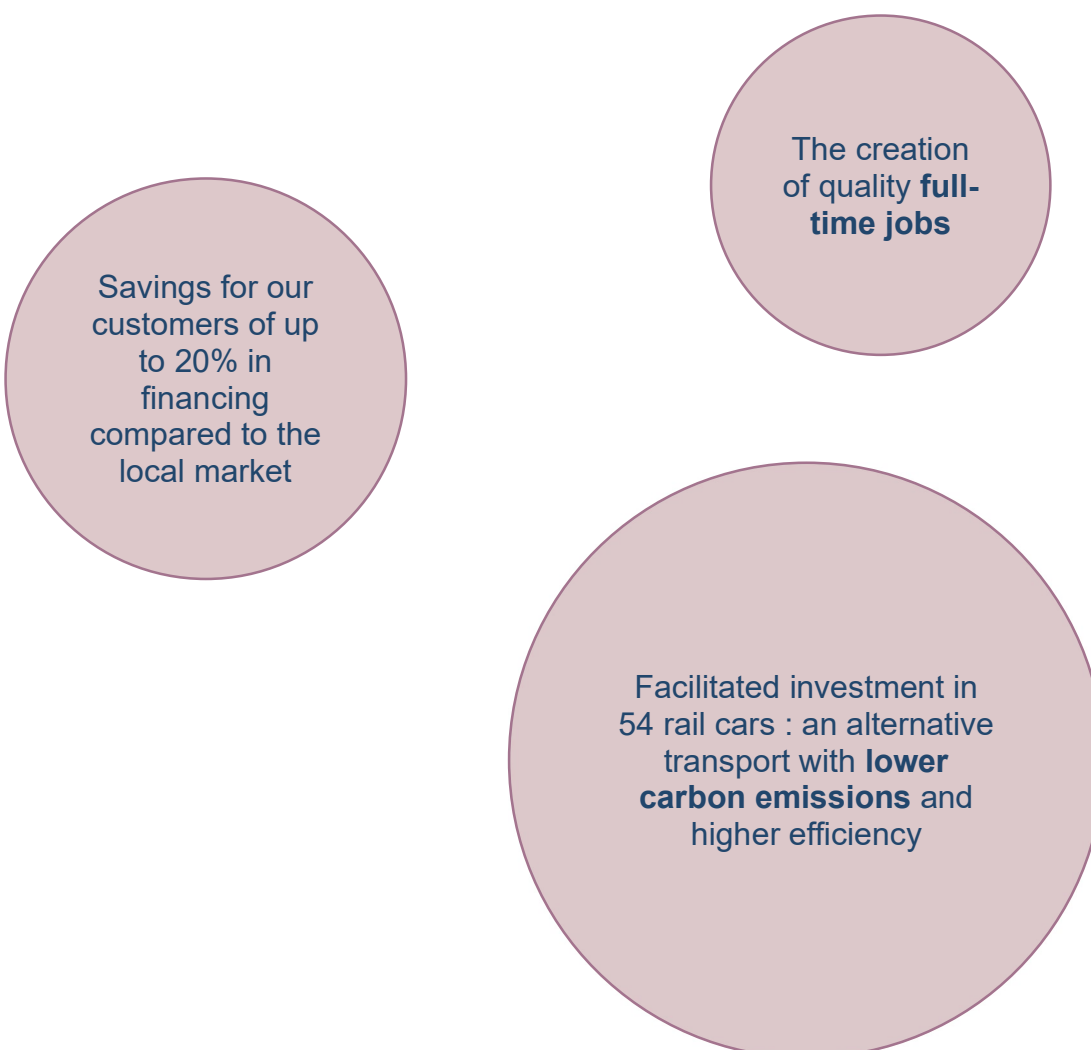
The creation of quality full-time jobs

Savings for our customers of up to 20% in financing compared to the local market

Facilitated investment in 54 rail cars : an alternative transport with lower carbon emissions and higher efficiency